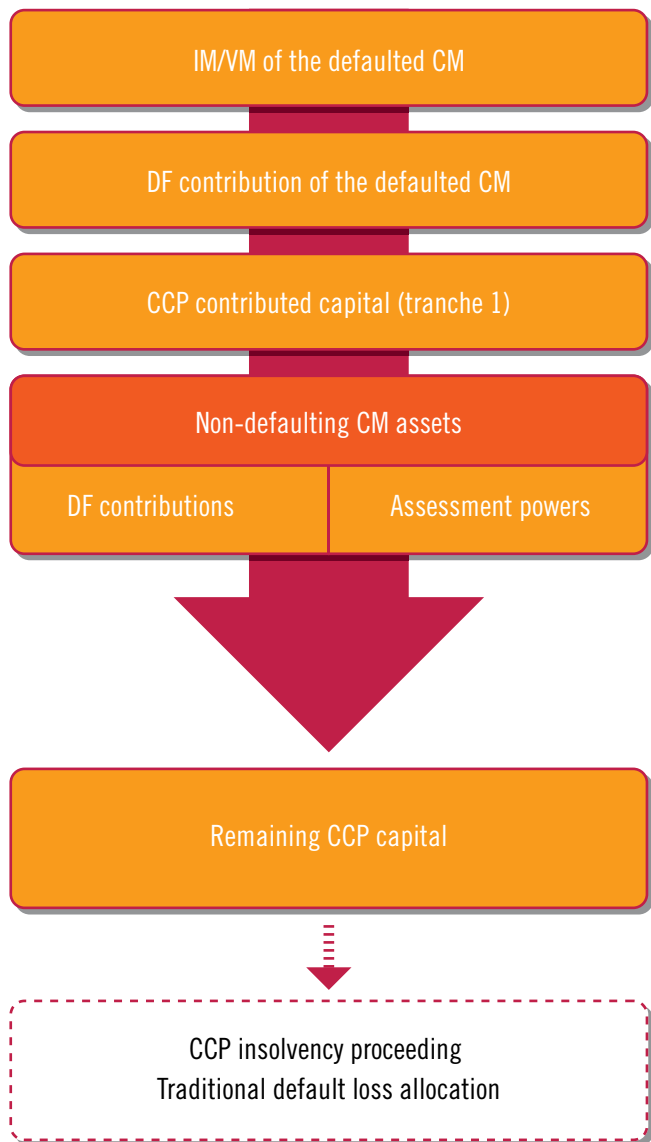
IM/VM of the defaulted CM

DF contribution of the defaulted CM

CCP contributed capital (tranche 1)

Non-defaulting CM assets

DF contributions

Assessment powers

Remaining CCP capital

CCP insolvency proceeding
Traditional default loss allocation